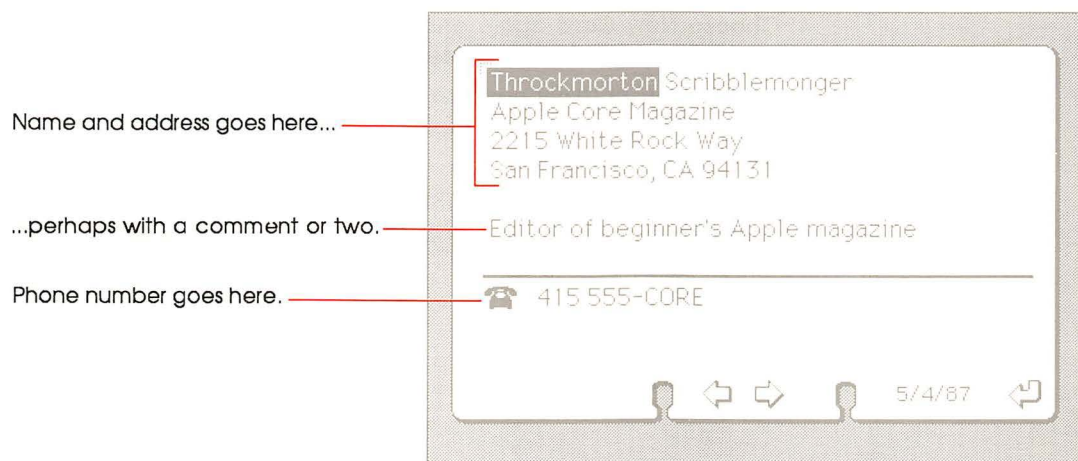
Name and address goes here...

...perhaps with a comment or two.

Phone number goes here.

Throckmorton Scribblemonger
Apple Core Magazine
2215 White Rock Way
San Francisco, CA 94131

Editor of beginner's Apple magazine

415 555-CORE

5/4/87